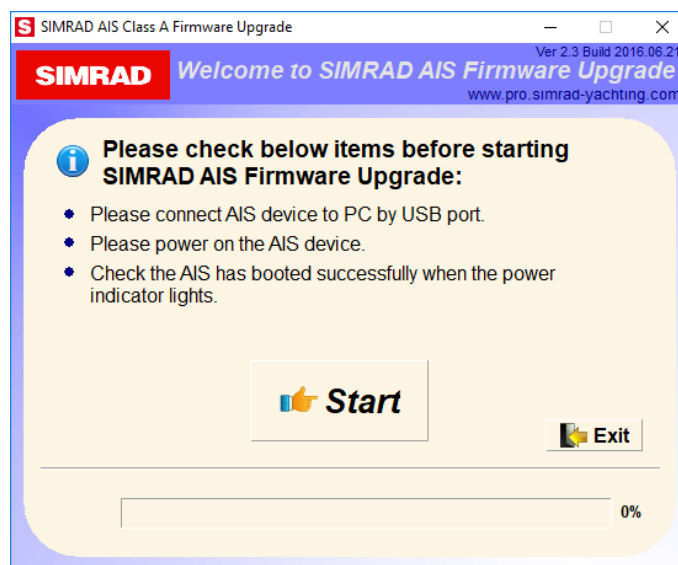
SIMRAD AIS Class A Firmware Upgrade

Ver 2.3 Build 2016.06.21

SIMRAD

Welcome to SIMRAD AIS Firmware Upgrade

www.pro.simrad-yachting.com

Please check below items before starting SIMRAD AIS Firmware Upgrade:

- Please connect AIS device to PC by USB port.
- Please power on the AIS device.
- Check the AIS has booted successfully when the power indicator lights.

Start

Exit

0%